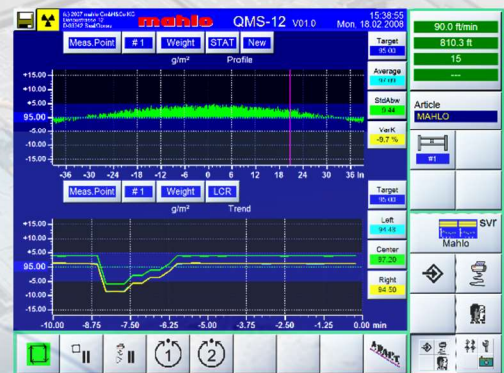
(c) 2007 mahlo GmbH&Co.KG
Donaustrasse 12
D-93342 Saal/Donau

mahlo QMS-12 V01.0 15:38:55 Mon. 18.02.2008

Meas.Point #1 Weight STAT New

g/m² Profile

+15.00
+10.00
+5.00
95.00
-5.00
-10.00
-15.00

-36 -30 -24 -18 -12 -6 0 6 12 18 24 30 36 in

Target 95.00

Average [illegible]

StdAbw 0.44

VarK -9.7 %

Meas.Point #1 Weight LCR

g/m² Trend

+15.00
+10.00
+5.00
95.00
-5.00
-10.00
-15.00

-10.00 -8.75 -7.50 -6.25 -5.00 -3.75 -2.50 -1.25 0.00 min

Target 95.00

Left 94.48

Center 97.20

Right 94.50

90.0 ft/min
810.3 ft
15
---

Article
MAHLO

#1

SVF
Mahlo